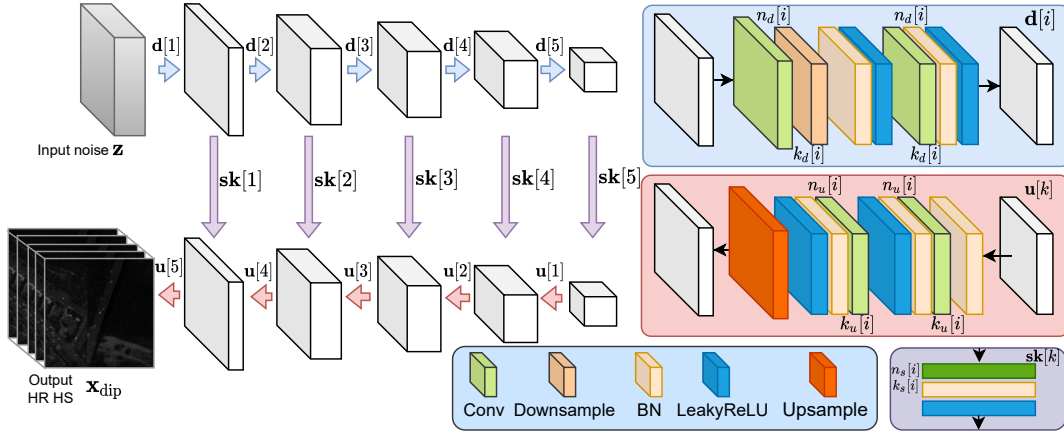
Input noise $\mathbf{z}$

$\mathbf{d}[1]$ $\mathbf{d}[2]$ $\mathbf{d}[3]$ $\mathbf{d}[4]$ $\mathbf{d}[5]$

$n_d[i]$ $n_d[i]$ $\mathbf{d}[i]$

$k_d[i]$ $k_d[i]$

$\mathbf{sk}[1]$ $\mathbf{sk}[2]$ $\mathbf{sk}[3]$ $\mathbf{sk}[4]$ $\mathbf{sk}[5]$

$n_u[i]$ $n_u[i]$ $\mathbf{u}[k]$

$k_u[i]$ $k_u[i]$

$\mathbf{u}[5]$ $\mathbf{u}[4]$ $\mathbf{u}[3]$ $\mathbf{u}[2]$ $\mathbf{u}[1]$

Output HR HS $\mathbf{x}_{\text{dip}}$

Conv Downsample BN LeakyReLU Upsample

$\mathbf{sk}[k]$
$n_s[i]$
$k_s[i]$